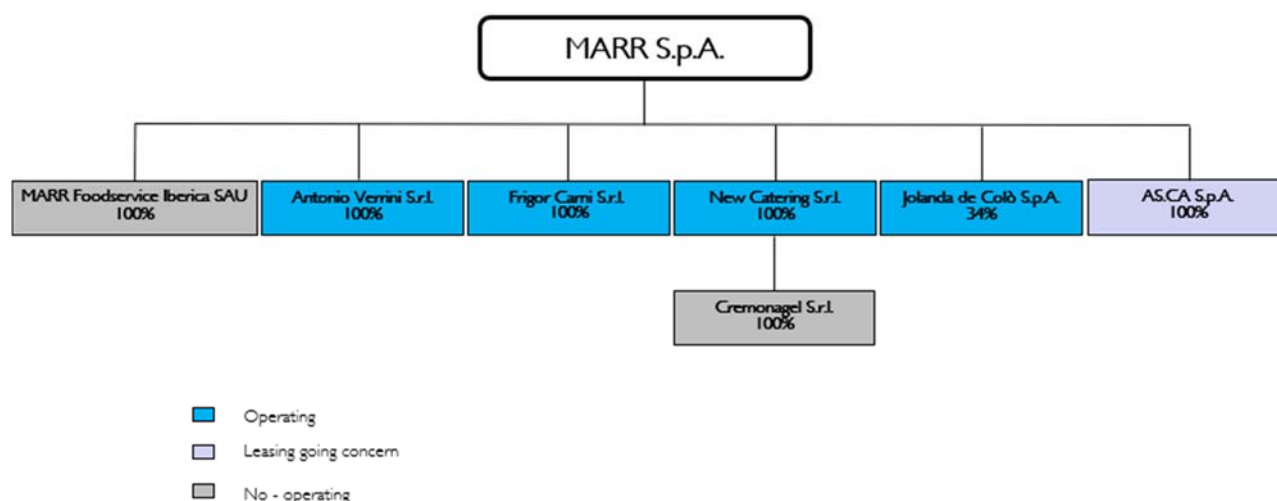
MARR S.p.A.

MARR Foodservice Iberica SAU
100%

Antonio Verrini S.r.l.
100%

Frigor Carni S.r.l.
100%

New Catering S.r.l.
100%

Jolanda de Colò S.p.A.
34%

AS.CA S.p.A.
100%

Cremonagel S.r.l.
100%

Operating

Leasing going concern

No - operating